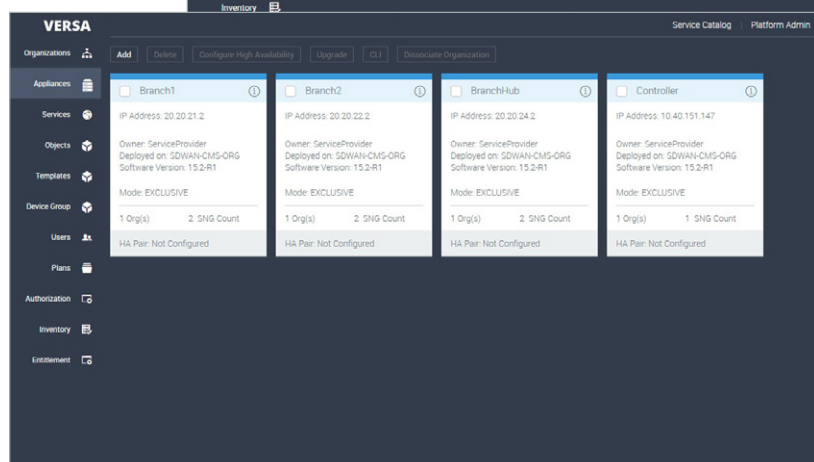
Inventory

VERSA

Service Catalog | Platform Admin

Organizations
Appliances
Services
Objects
Templates
Device Group
Users
Plans
Authorization
Inventory
Entitlement

Add | Delete | Configure High Availability | Upgrade | CLI | Dissociate Organization

Branch1
IP Address: 20.20.21.2
Owner: ServiceProvider
Deployed on: SDWAN-CMS-ORG
Software Version: 15.2-R1
Mode: EXCLUSIVE
1 Org(s) 2 SNG Count
HA Pair: Not Configured

Branch2
IP Address: 20.20.22.2
Owner: ServiceProvider
Deployed on: SDWAN-CMS-ORG
Software Version: 15.2-R1
Mode: EXCLUSIVE
1 Org(s) 2 SNG Count
HA Pair: Not Configured

BranchHub
IP Address: 20.20.24.2
Owner: ServiceProvider
Deployed on: SDWAN-CMS-ORG
Software Version: 15.2-R1
Mode: EXCLUSIVE
1 Org(s) 2 SNG Count
HA Pair: Not Configured

Controller
IP Address: 10.40.151.147
Owner: ServiceProvider
Deployed on: SDWAN-CMS-ORG
Software Version: 15.2-R1
Mode: EXCLUSIVE
1 Org(s) 1 SNG Count
HA Pair: Not Configured